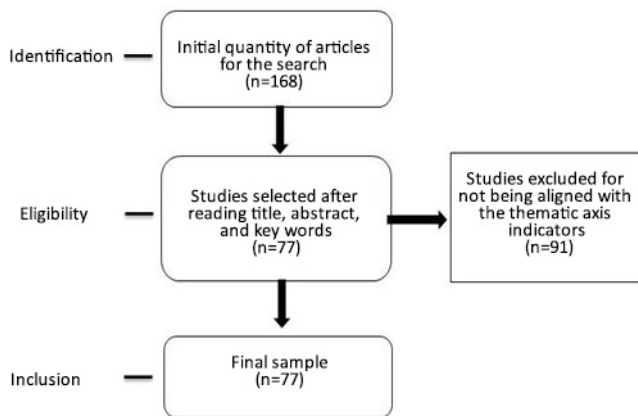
Identification

Initial quantity of articles for the search (n=168)

Eligibility

Studies selected after reading title, abstract, and key words (n=77)

Studies excluded for not being aligned with the thematic axis indicators (n=91)

Inclusion

Final sample (n=77)